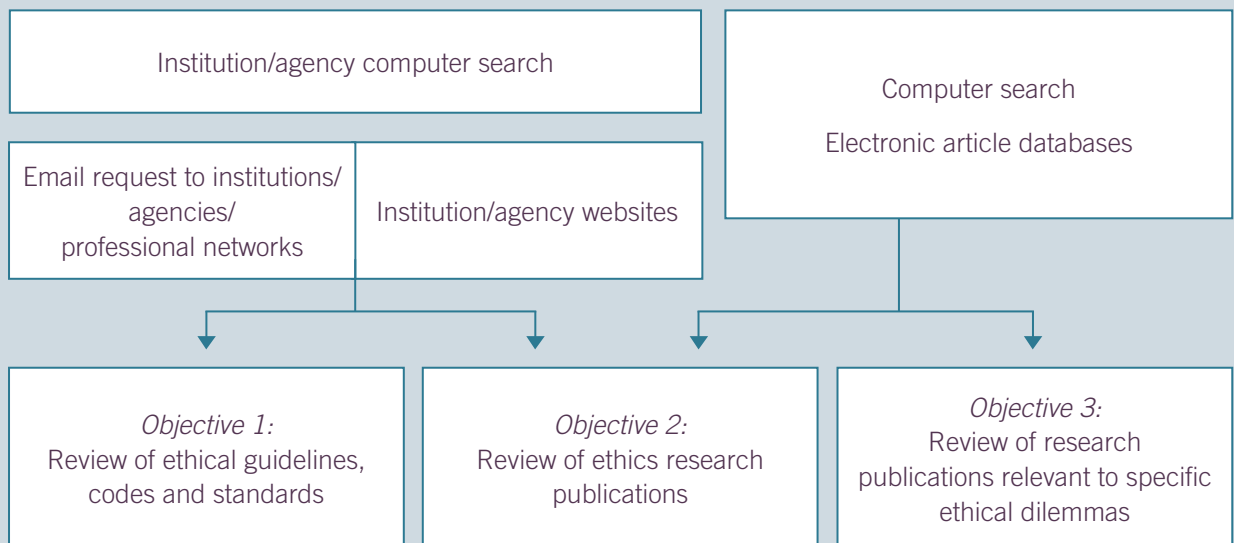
Institution/agency computer search

Computer search

Electronic article databases

Email request to institutions/ agencies/ professional networks

Institution/agency websites

*Objective 1:*
Review of ethical guidelines, codes and standards

*Objective 2:*
Review of ethics research publications

*Objective 3:*
Review of research publications relevant to specific ethical dilemmas